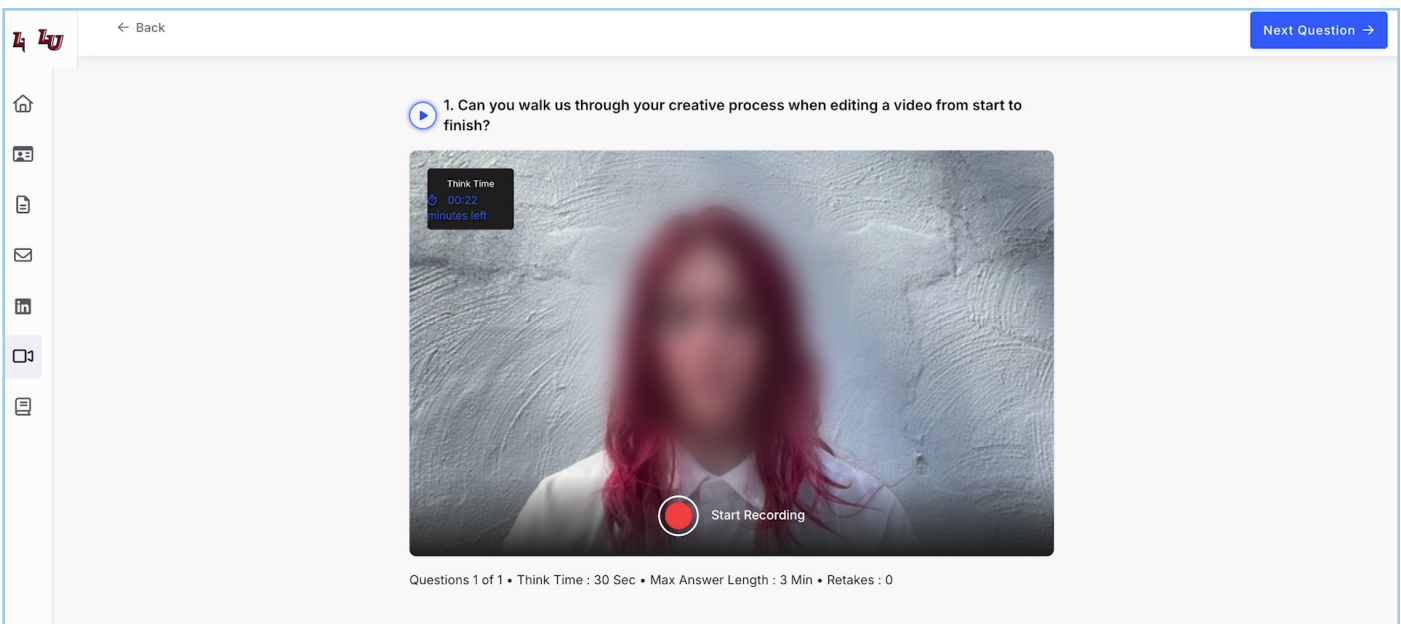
LU

← Back

Next Question →

1. Can you walk us through your creative process when editing a video from start to finish?

Think Time
00:22
minutes left

Start Recording

Questions 1 of 1 • Think Time : 30 Sec • Max Answer Length : 3 Min • Retakes : 0